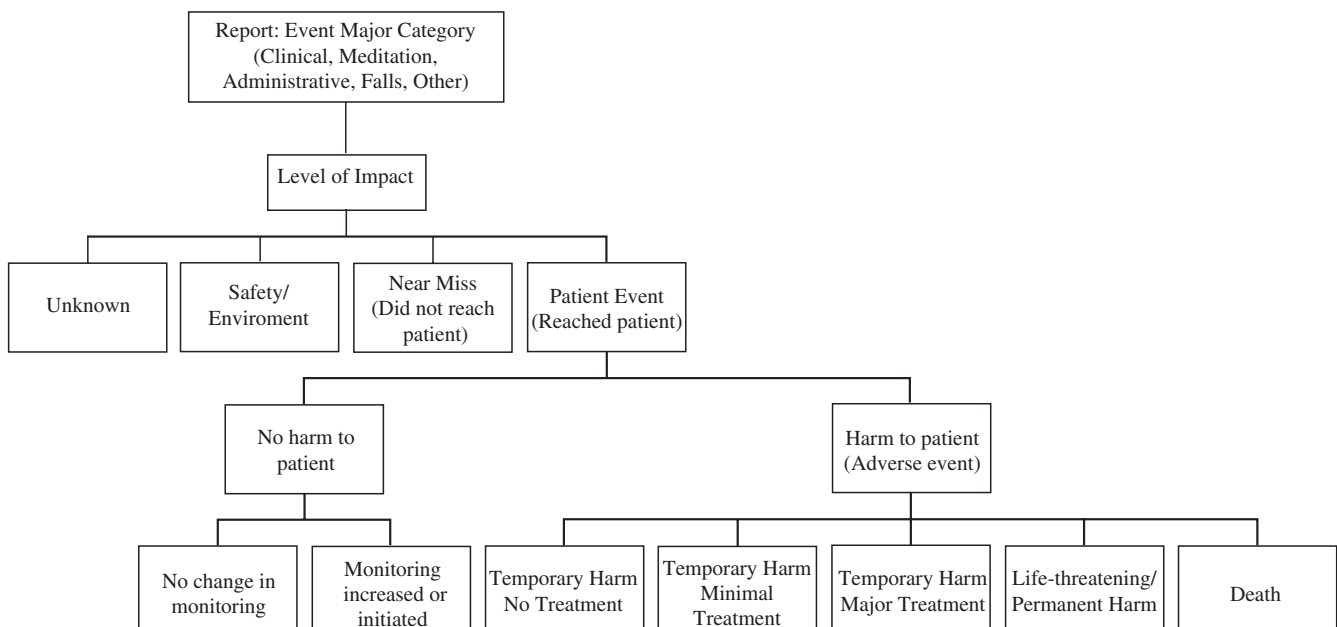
Report: Event Major Category (Clinical, Meditation, Administrative, Falls, Other)

Level of Impact

Unknown

Safety/ Enviroment

Near Miss (Did not reach patient)

Patient Event (Reached patient)

No harm to patient

Harm to patient (Adverse event)

No change in monitoring

Monitoring increased or initiated

Temporary Harm No Treatment

Temporary Harm Minimal Treatment

Temporary Harm Major Treatment

Life-threatening/ Permanent Harm

Death